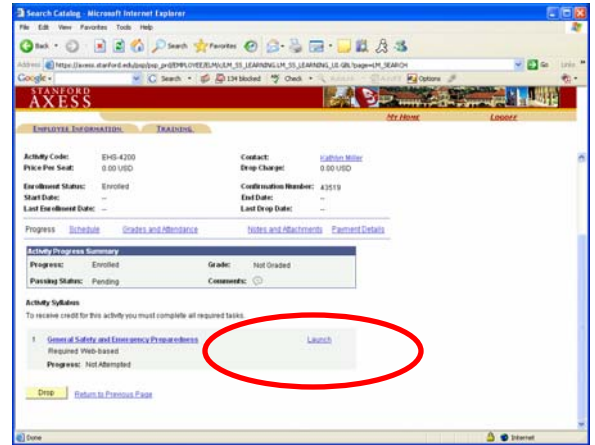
Search Catalog - Microsoft Internet Explorer

File Edit View Favorites Tools Help

Back Search Favorites

Address https://axess.stanford.edu/psp/psp_prd/EMPLOYEE/ELM/c/LM_SS_LEARNING.LM_SS_LEARNING_LB.GBL?page=LM_SEARCH Go Links

Google Search 134 blocked Check Options

STANFORD AXESS

My Home Logout

Employee Information Training

Activity Code: EHS-4200
Price Per Seat: 0.00 USD
Contact: Kathlyn Miller
Drop Charge: 0.00 USD

Enrollment Status: Enrolled
Start Date: --
Last Enrollment Date: --
Confirmation Number: 43519
End Date: --
Last Drop Date: --

Progress Schedule Grades and Attendance Notes and Attachments Payment Details

Activity Progress Summary
Progress: Enrolled
Grade: Not Graded
Passing Status: Pending
Comments:

Activity Syllabus
To receive credit for this activity you must complete all required tasks.

1 General Safety and Emergency Preparedness
Required Web-based
Progress: Not Attempted
Launch

Drop Return to Previous Page

Done Internet